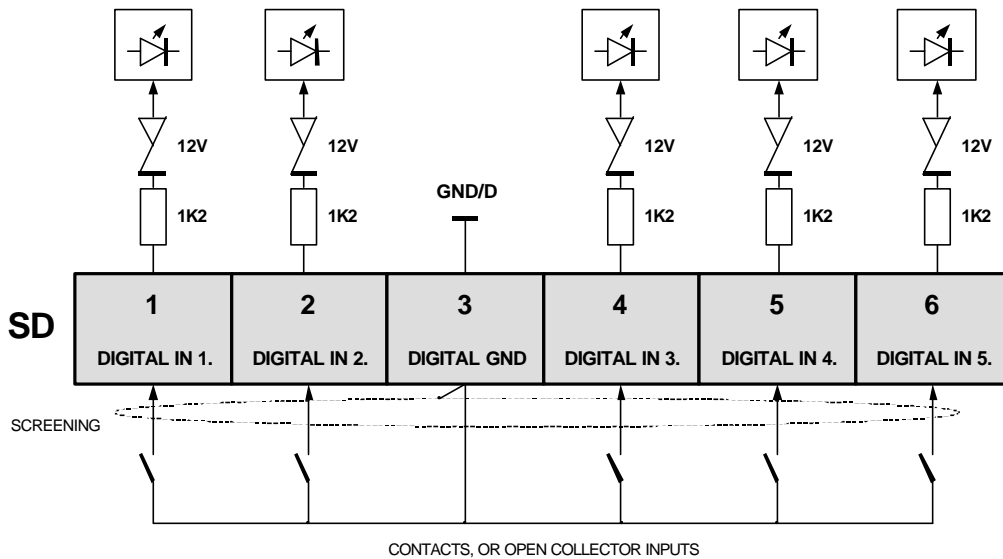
12V
12V
GND/D
12V
12V
12V
1K2
1K2
1K2
1K2
1K2

SD

| 1 | 2 | 3 | 4 | 5 | 6 |
|---|---|---|---|---|---|
| DIGITAL IN 1. | DIGITAL IN 2. | DIGITAL GND | DIGITAL IN 3. | DIGITAL IN 4. | DIGITAL IN 5. |

SCREENING

CONTACTS, OR OPEN COLLECTOR INPUTS